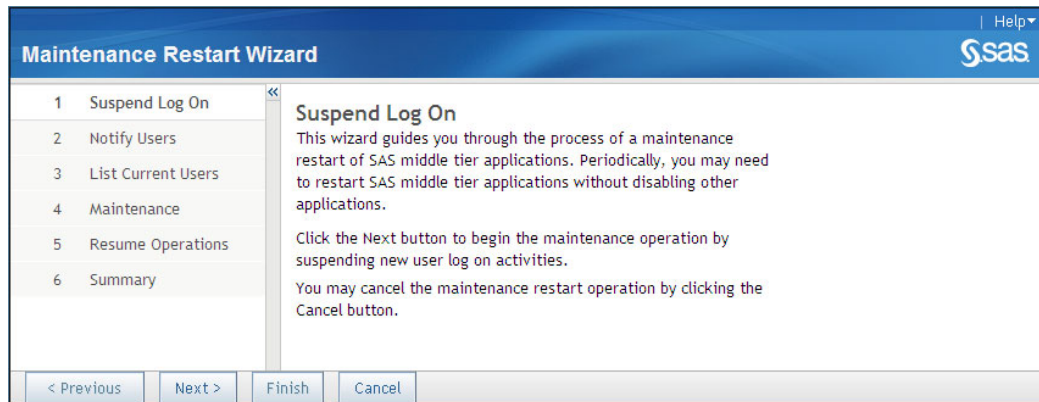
| Help▾

Maintenance Restart Wizard

Ssas

1 Suspend Log On
2 Notify Users
3 List Current Users
4 Maintenance
5 Resume Operations
6 Summary

«

Suspend Log On

This wizard guides you through the process of a maintenance restart of SAS middle tier applications. Periodically, you may need to restart SAS middle tier applications without disabling other applications.

Click the Next button to begin the maintenance operation by suspending new user log on activities.

You may cancel the maintenance restart operation by clicking the Cancel button.

< Previous | Next > | Finish | Cancel